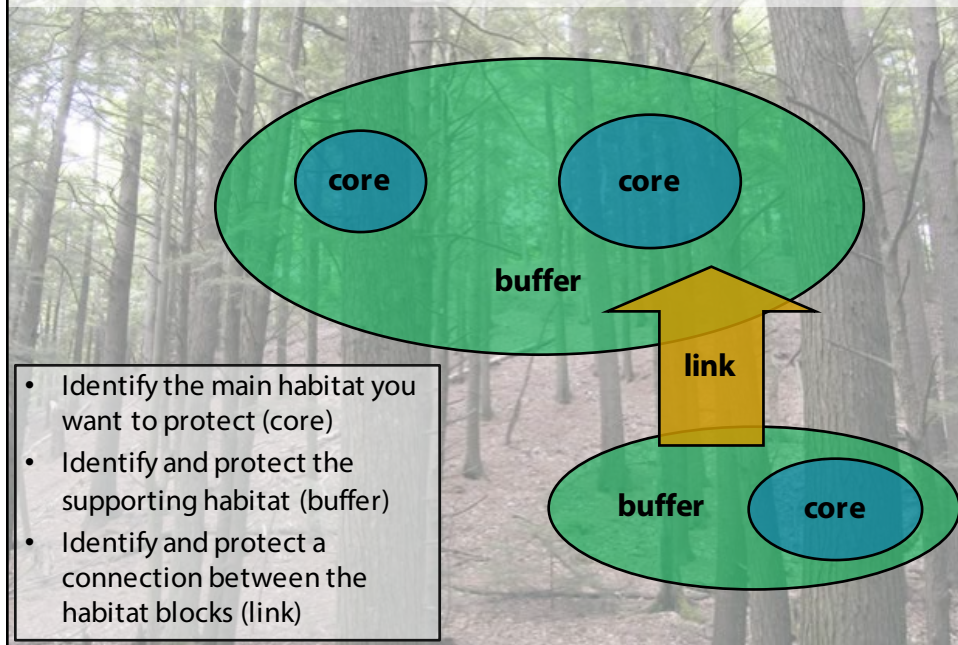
core

core

buffer

link

buffer

core

- Identify the main habitat you want to protect (core)
- Identify and protect the supporting habitat (buffer)
- Identify and protect a connection between the habitat blocks (link)